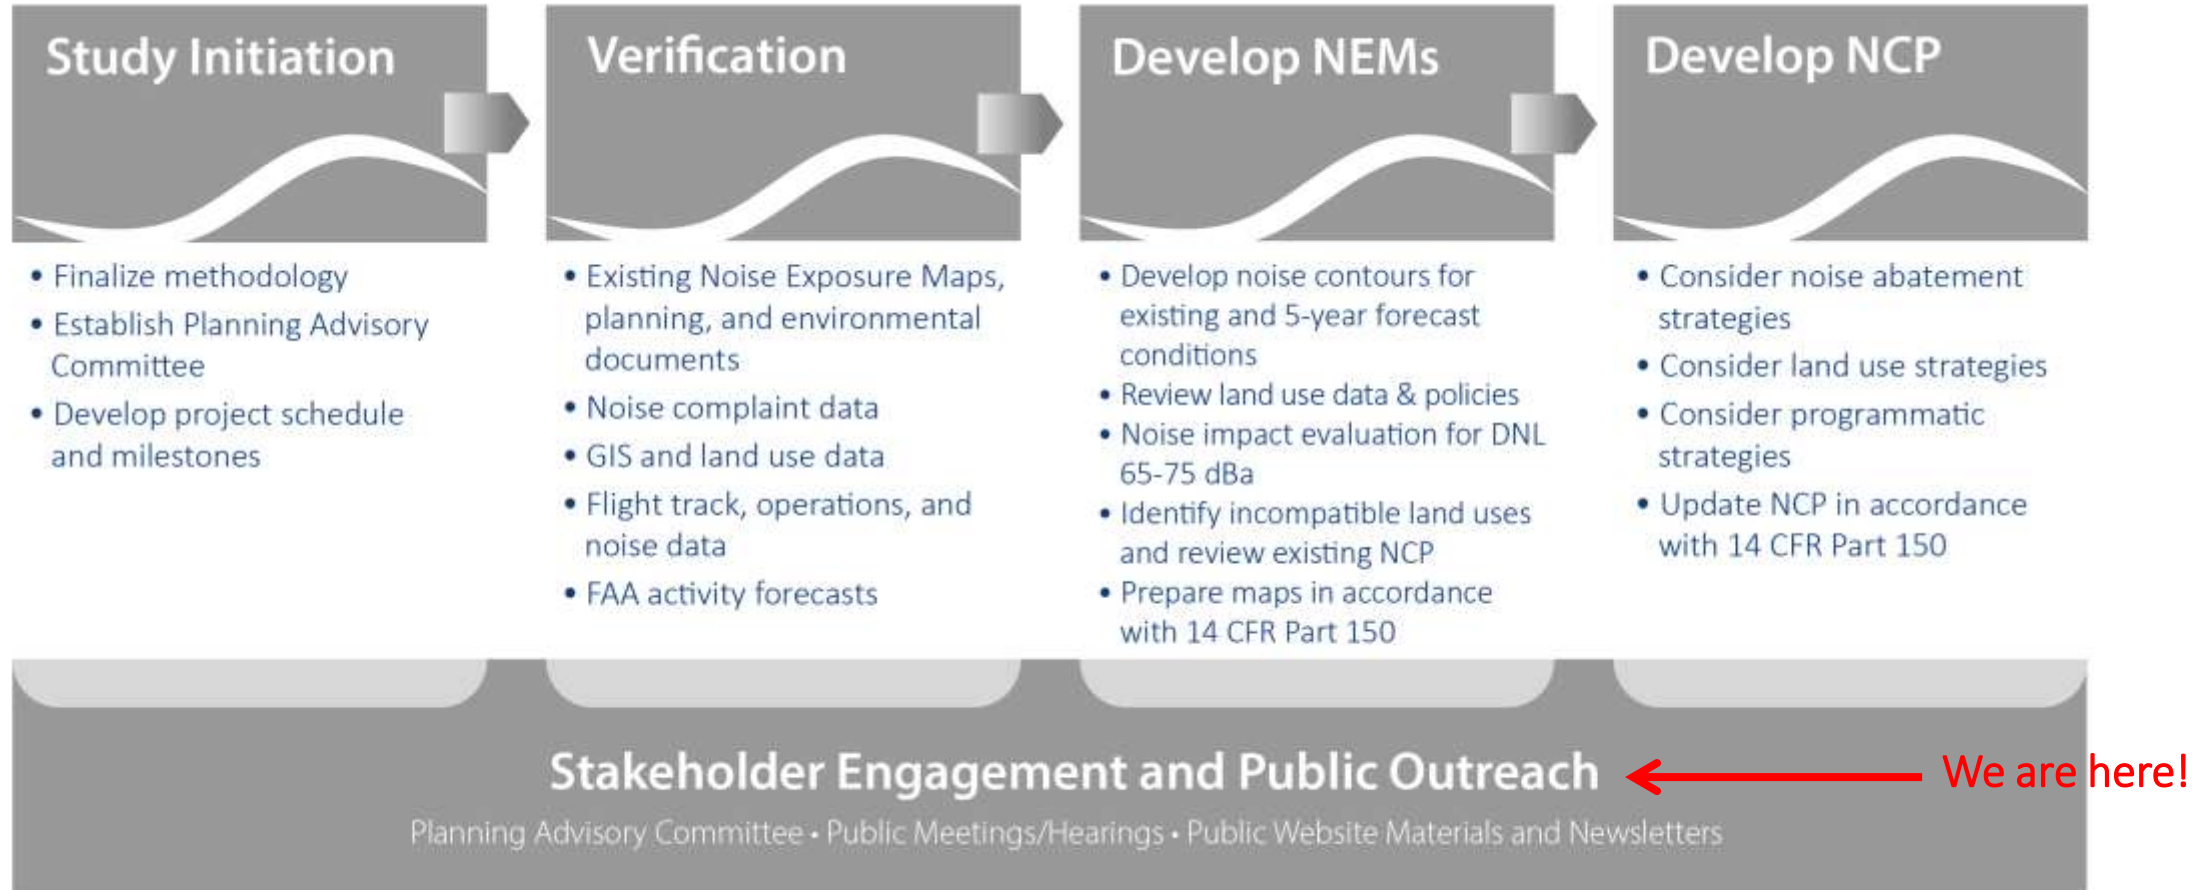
Study Initiation

- Finalize methodology
- Establish Planning Advisory Committee
- Develop project schedule and milestones

Verification

- Existing Noise Exposure Maps, planning, and environmental documents
- Noise complaint data
- GIS and land use data
- Flight track, operations, and noise data
- FAA activity forecasts

Develop NEMs

- Develop noise contours for existing and 5-year forecast conditions
- Review land use data & policies
- Noise impact evaluation for DNL 65-75 dBa
- Identify incompatible land uses and review existing NCP
- Prepare maps in accordance with 14 CFR Part 150

Develop NCP

- Consider noise abatement strategies
- Consider land use strategies
- Consider programmatic strategies
- Update NCP in accordance with 14 CFR Part 150

Stakeholder Engagement and Public Outreach

We are here!

Planning Advisory Committee • Public Meetings/Hearings • Public Website Materials and Newsletters